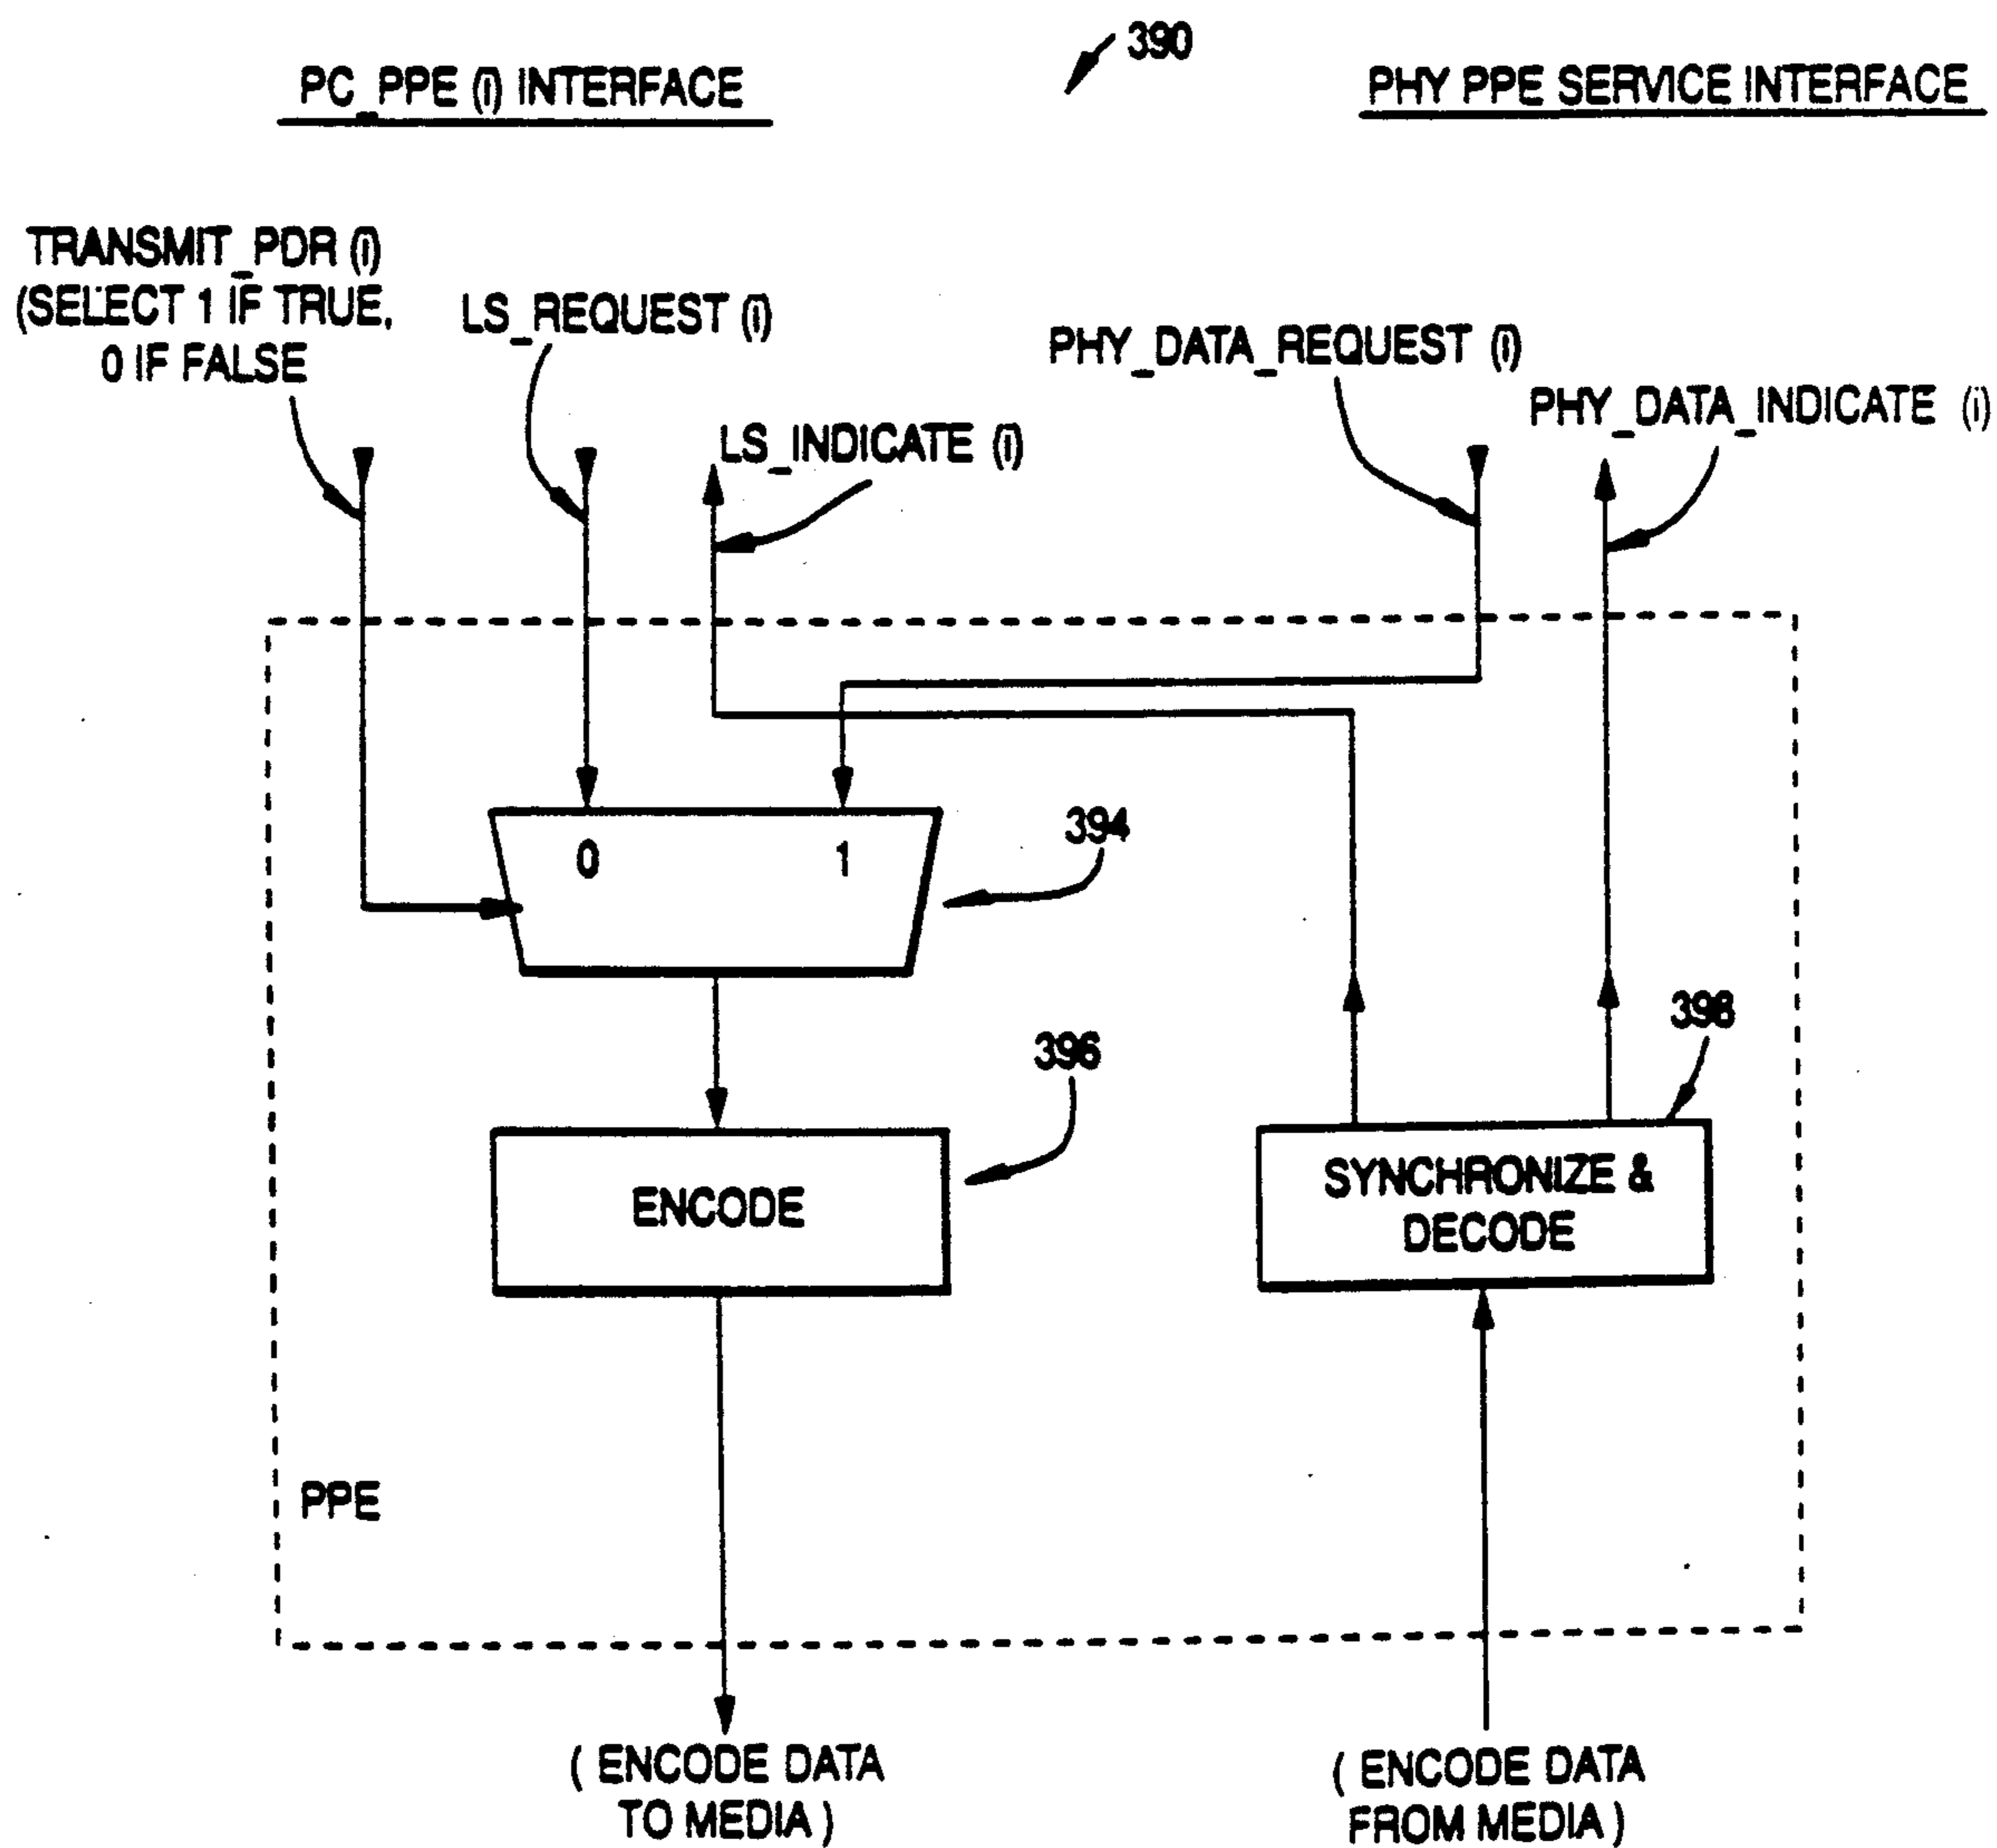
390

PC_PPE (i) INTERFACE

PHY PPE SERVICE INTERFACE

TRANSMIT_PDR (i) (SELECT 1 IF TRUE, 0 IF FALSE

LS_REQUEST (i)

LS_INDICATE (i)

PHY_DATA_REQUEST (i)

PHY_DATA_INDICATE (i)

0

1

394

396

398

ENCODE

SYNCHRONIZE & DECODE

PPE

( ENCODE DATA TO MEDIA )

( ENCODE DATA FROM MEDIA )